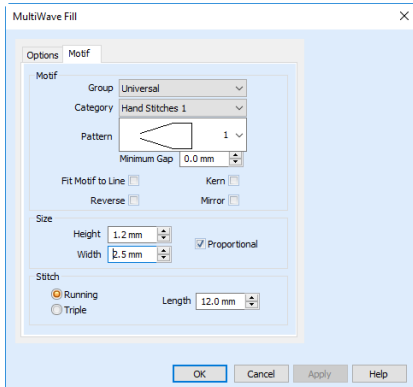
MultiWave Fill

Options Motif

Motif

Group Universal

Category Hand Stitches 1

Pattern 1

Minimum Gap 0.0 mm

Fit Motif to Line

Kern

Reverse

Mirror

Size

Height 1.2 mm

Width 2.5 mm

Proportional

Stitch

Running

Triple

Length 12.0 mm

OK Cancel Apply Help